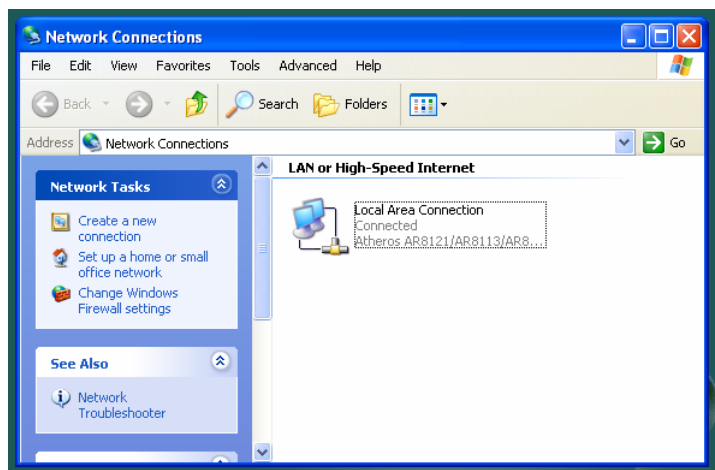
Network Connections

File Edit View Favorites Tools Advanced Help

Back Search Folders

Address Network Connections Go

Network Tasks

Create a new connection

Set up a home or small office network

Change Windows Firewall settings

See Also

Network Troubleshooter

LAN or High-Speed Internet

Local Area Connection
Connected
Atheros AR8121/AR8113/AR8...